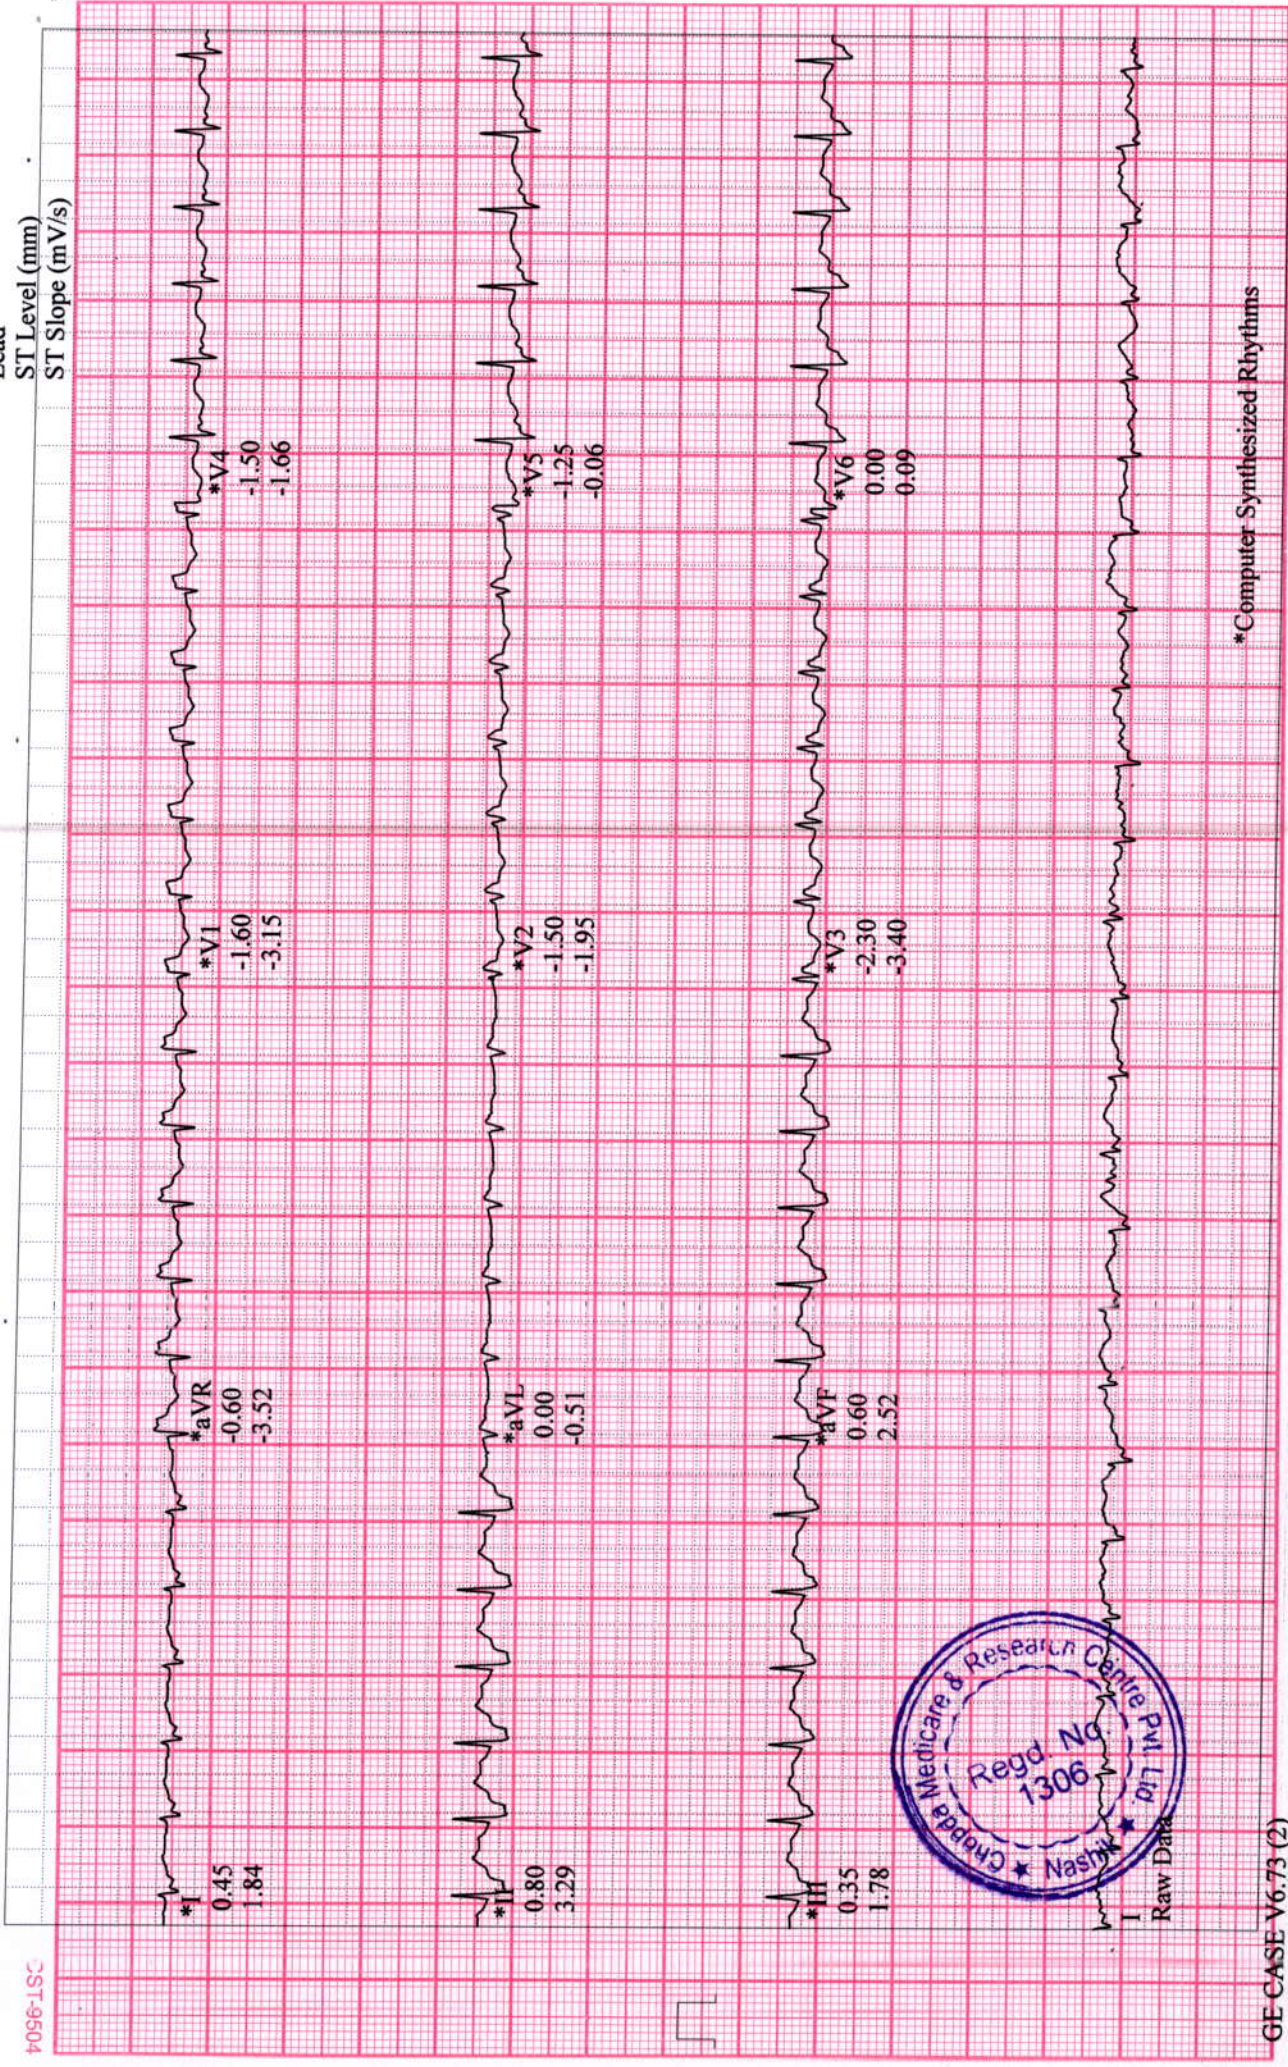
Lead
ST Level (mm)
ST Slope (mV/s)

*I
0.45
1.84

*aVR
-0.60
-3.52

*V1
-1.60
-3.15

*V4
-1.50
-1.66

*II
0.80
3.29

*aVL
0.00
-0.51

*V2
-1.50
-1.95

*V5
-1.25
-0.06

*III
0.35
1.78

*aVF
0.60
2.52

*V3
-2.30
-3.40

*V6
0.00
0.09

I
Raw Data

*Computer Synthesized Rhythms

Chopda Medicare & Research Centre Pvt. Ltd
Regd. No. 1306
Nashik

GE CASE V6.73 (2)

ST-9504